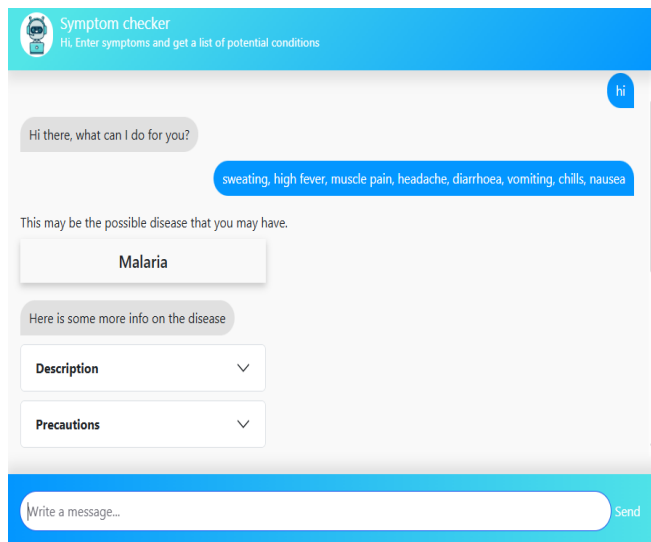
Symptom checker
Hi, Enter symptoms and get a list of potential conditions

hi

Hi there, what can I do for you?

sweating, high fever, muscle pain, headache, diarrhoea, vomiting, chills, nausea

This may be the possible disease that you may have.

Malaria

Here is some more info on the disease

Description

Precautions

Write a message...

Send